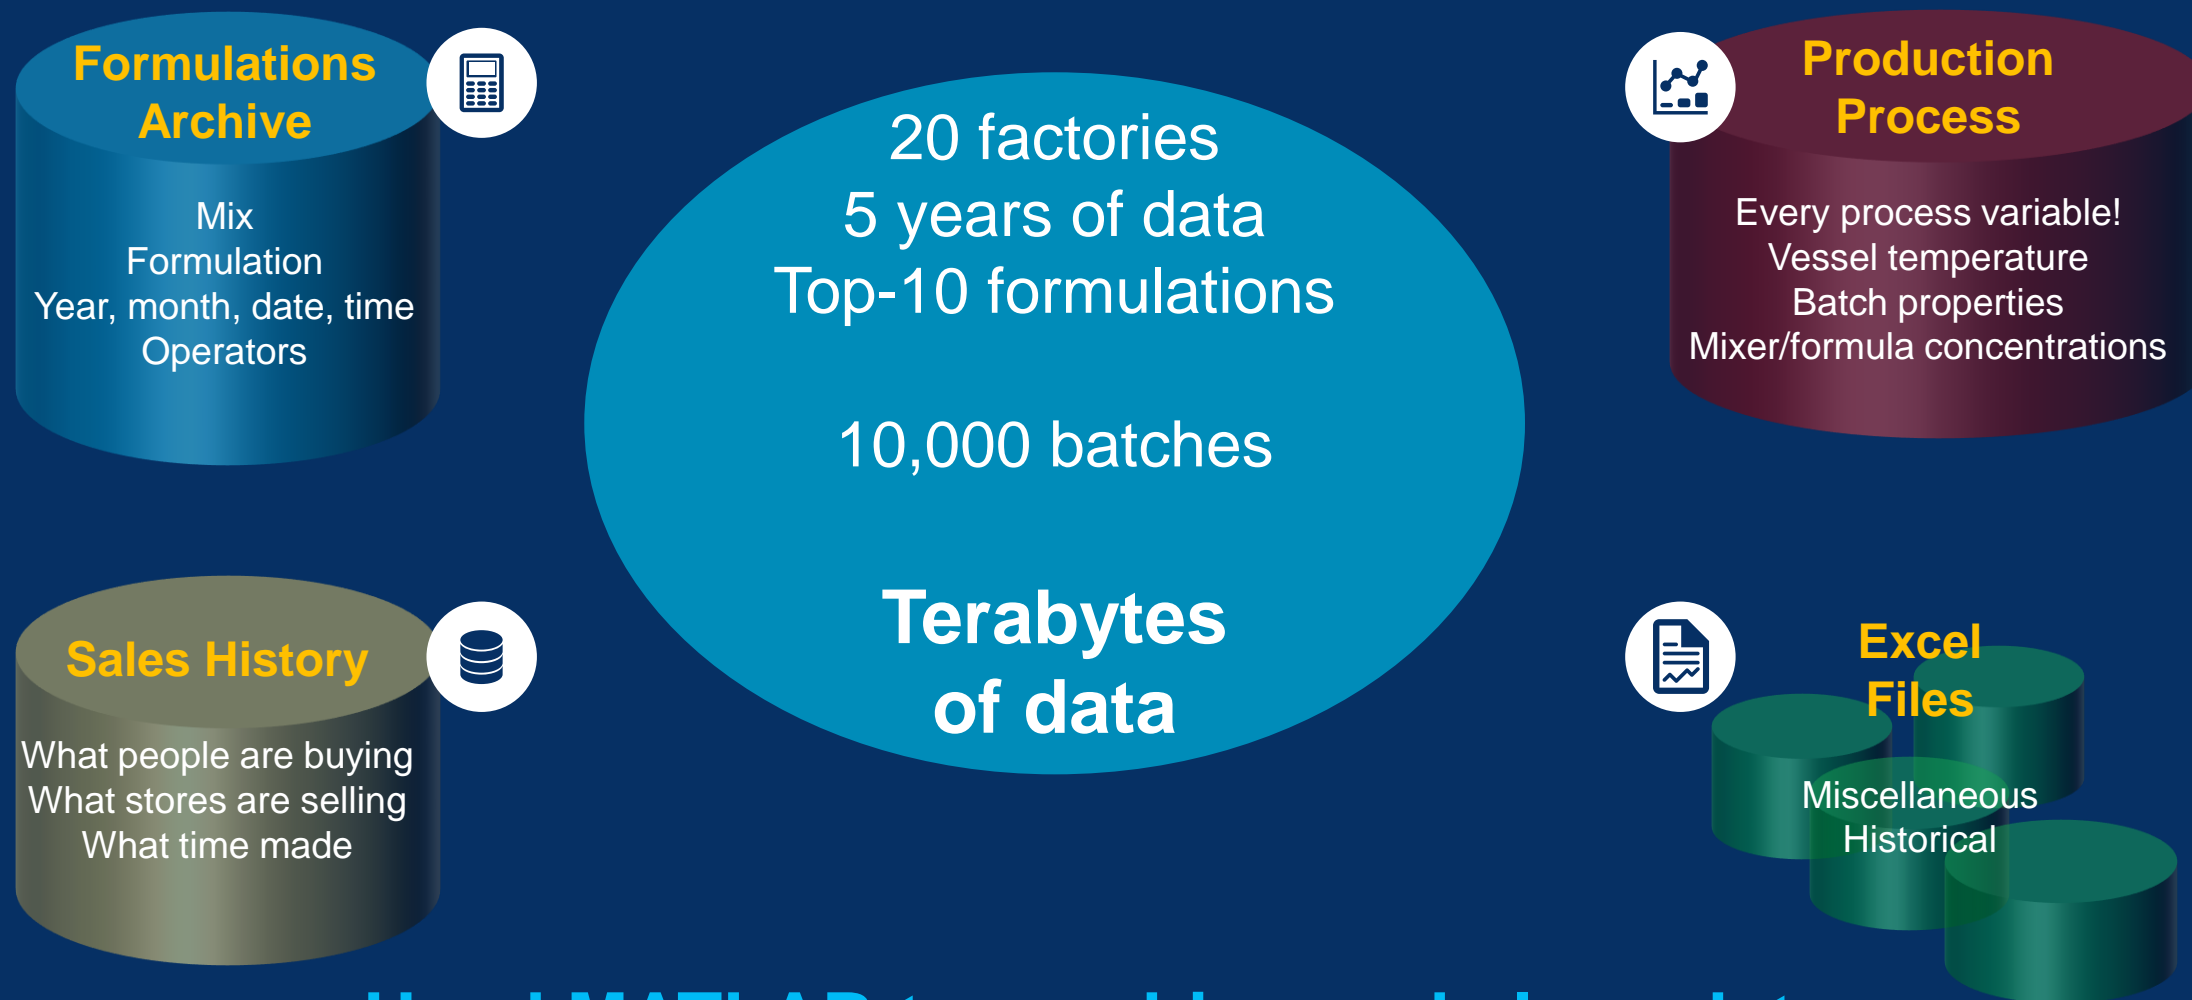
Formulations Archive

Mix
Formulation
Year, month, date, time
Operators

20 factories
5 years of data
Top-10 formulations

10,000 batches

Terabytes of data

Production Process

Every process variable!
Vessel temperature
Batch properties
Mixer/formula concentrations

Sales History

What people are buying
What stores are selling
What time made

Excel Files

Miscellaneous
Historical

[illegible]